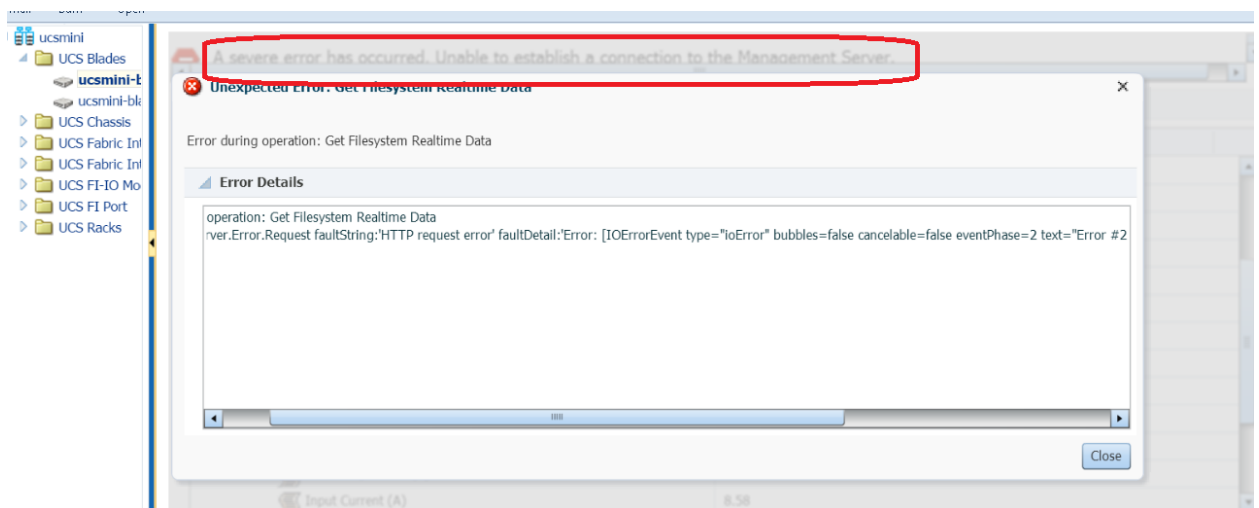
ucsmini
UCS Blades
ucsmini-b
ucsmini-bla
UCS Chassis
UCS Fabric Int
UCS Fabric Int
UCS FI-IO Mo
UCS FI Port
UCS Racks

A severe error has occurred. Unable to establish a connection to the Management Server.

Unexpected Error: Get Filesystem Realtime Data

Error during operation: Get Filesystem Realtime Data

Error Details

operation: Get Filesystem Realtime Data
rver.Error.Request faultString:'HTTP request error' faultDetail:'Error: [IOErrorEvent type="ioError" bubbles=false cancelable=false eventPhase=2 text="Error #2

Close

Input Current (A)
8.58